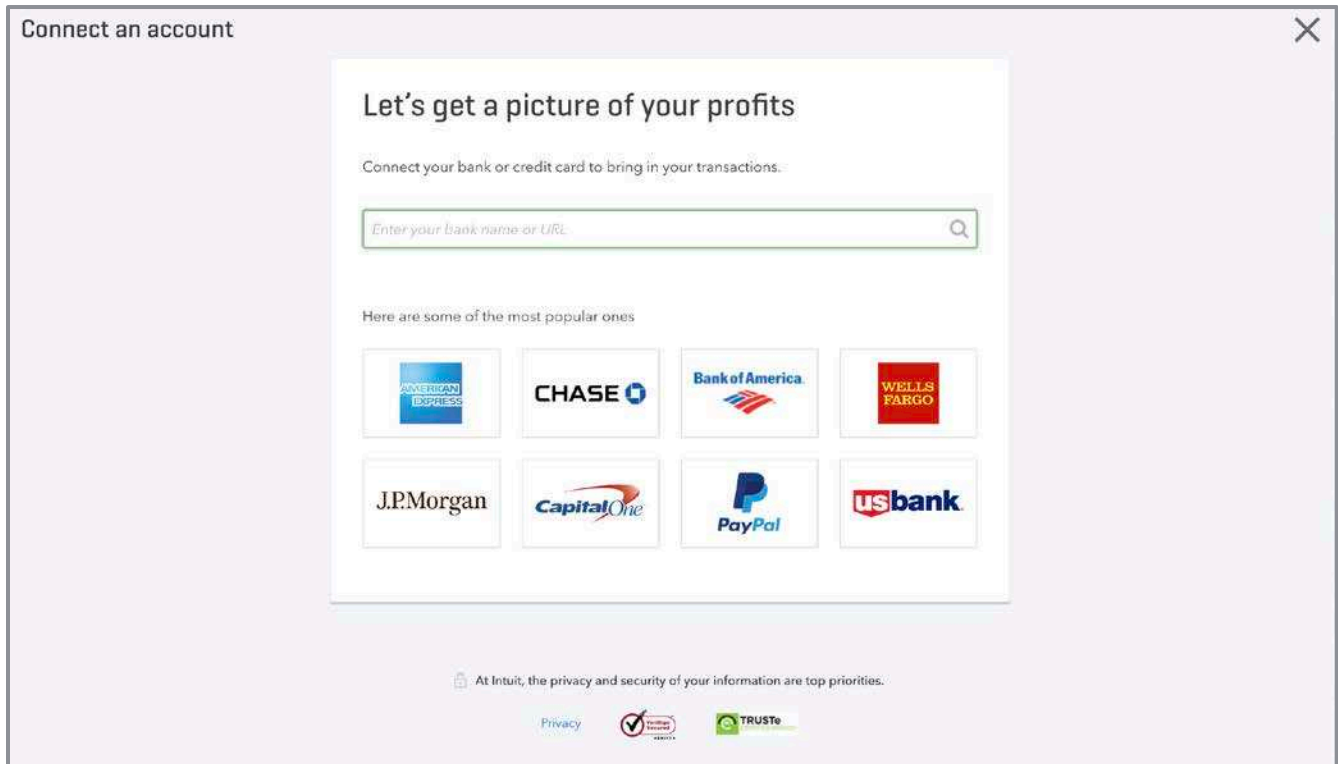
Connect an account

Let's get a picture of your profits

Connect your bank or credit card to bring in your transactions.

Enter your bank name or URL

Here are some of the most popular ones

AMERICAN EXPRESS

CHASE

Bank of America

WELLS FARGO

J.P.Morgan

Capital One

PayPal

usbank

At Intuit, the privacy and security of your information are top priorities.

Privacy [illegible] TRUSTe